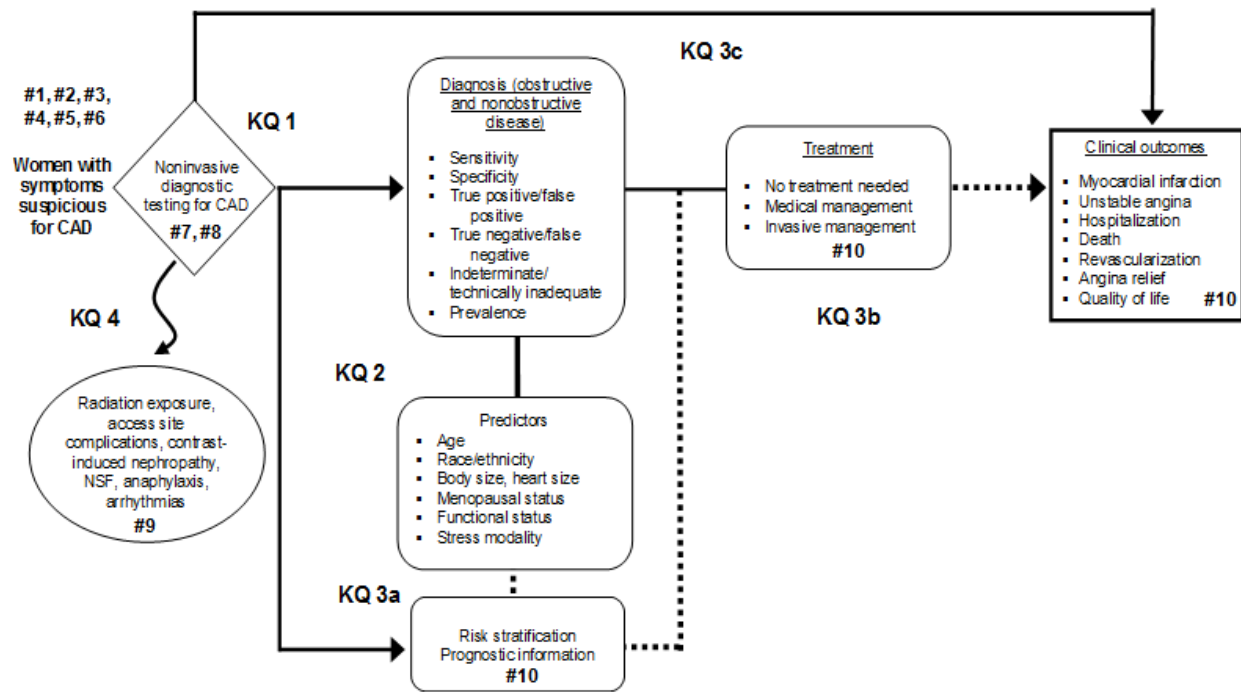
KQ 3c

#1, #2, #3, #4, #5, #6

Women with symptoms suspicious for CAD

Noninvasive diagnostic testing for CAD
#7, #8

KQ 1

Diagnosis (obstructive and nonobstructive disease)
- Sensitivity
- Specificity
- True positive/false positive
- True negative/false negative
- Indeterminate/ technically inadequate
- Prevalence

Treatment
- No treatment needed
- Medical management
- Invasive management
#10

Clinical outcomes
- Myocardial infarction
- Unstable angina
- Hospitalization
- Death
- Revascularization
- Angina relief
- Quality of life
#10

KQ 3b

KQ 4

Radiation exposure, access site complications, contrast-induced nephropathy, NSF, anaphylaxis, arrhythmias
#9

KQ 2

Predictors
- Age
- Race/ethnicity
- Body size, heart size
- Menopausal status
- Functional status
- Stress modality

KQ 3a

Risk stratification
Prognostic information
#10